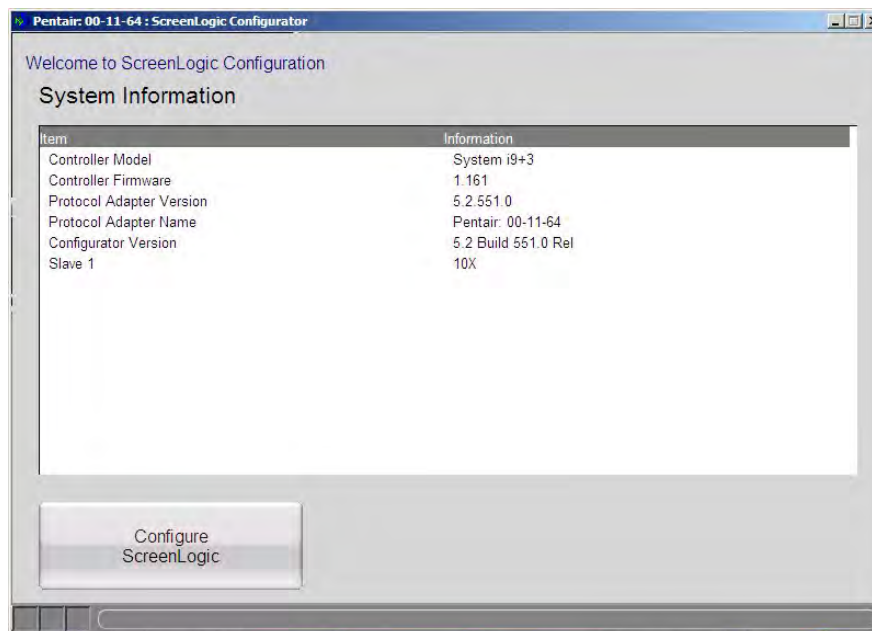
Pentair: 00-11-64 : ScreenLogic Configurator

Welcome to ScreenLogic Configuration

System Information

| Item | Information |
|---|---|
| Controller Model | System i9+3 |
| Controller Firmware | 1.161 |
| Protocol Adapter Version | 5.2.551.0 |
| Protocol Adapter Name | Pentair: 00-11-64 |
| Configurator Version | 5.2 Build 551.0 Rel |
| Slave 1 | 10X |

Configure ScreenLogic